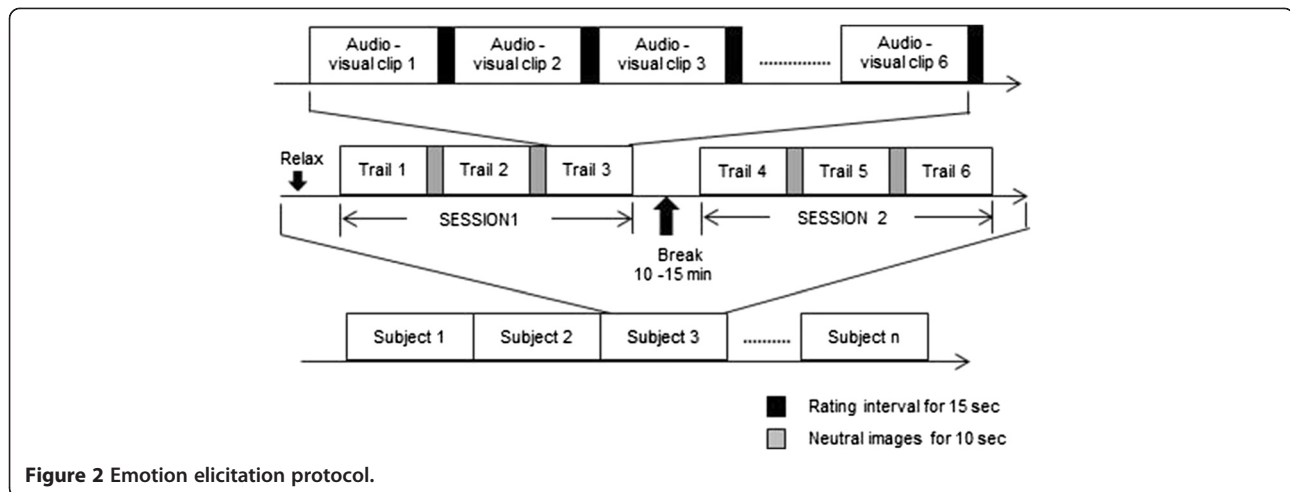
Audio - visual clip 1

Audio - visual clip 2

Audio - visual clip 3

..............

Audio - visual clip 6

Relax

Trail 1

Trail 2

Trail 3

Trail 4

Trail 5

Trail 6

SESSION1

SESSION 2

Break 10 -15 min

Subject 1

Subject 2

Subject 3

..........

Subject n

Rating interval for 15 sec

Neutral images for 10 sec

Figure 2 Emotion elicitation protocol.